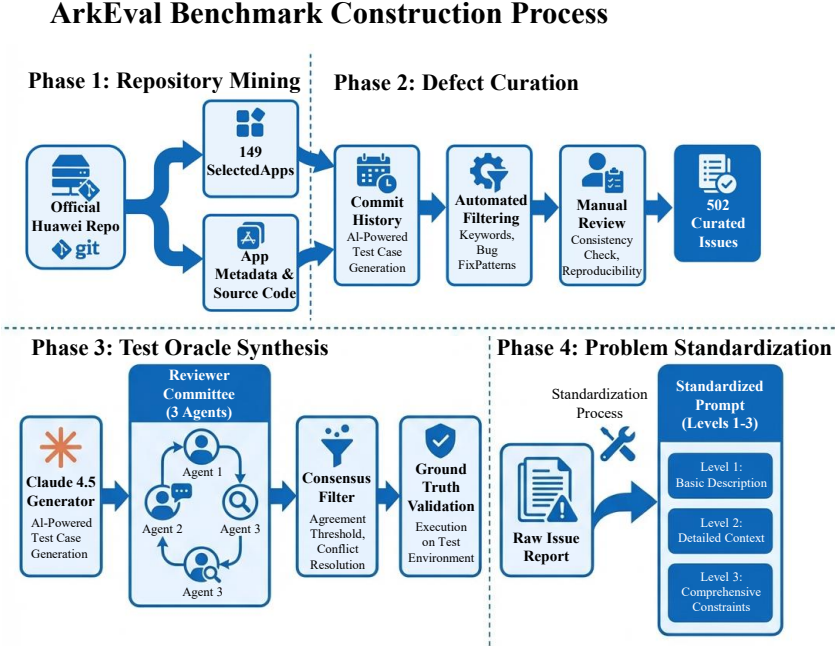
ArkEval Benchmark Construction Process

Phase 1: Repository Mining

Official Huawei Repo
git

149 SelectedApps

App Metadata & Source Code

Phase 2: Defect Curation

Commit History
AI-Powered Test Case Generation

Automated Filtering
Keywords, Bug FixPatterns

Manual Review
Consistency Check, Reproducibility

502 Curated Issues

Phase 3: Test Oracle Synthesis

Claude 4.5 Generator
AI-Powered Test Case Generation

Reviewer Committee (3 Agents)
Agent 1
Agent 2
Agent 3
Agent 3

Consensus Filter
Agreement Threshold, Conflict Resolution

Ground Truth Validation
Execution on Test Environment

Phase 4: Problem Standardization

Standardization Process

Raw Issue Report

Standardized Prompt (Levels 1-3)
Level 1: Basic Description
Level 2: Detailed Context
Level 3: Comprehensive Constraints